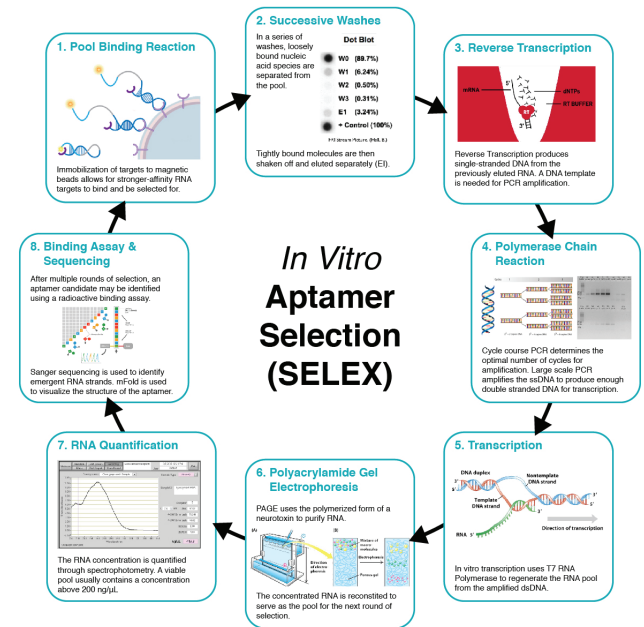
1. Pool Binding Reaction

Immobilization of targets to magnetic beads allows for stronger-affinity RNA targets to bind and be selected for.

2. Successive Washes

In a series of washes, loosely bound nucleic acid species are separated from the pool.

Dot Blot
W0 (89.7%)
W1 (6.24%)
W2 (0.50%)
W3 (0.31%)
E1 (3.24%)
+ Control (100%)

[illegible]

Tightly bound molecules are then shaken off and eluted separately (EI).

3. Reverse Transcription

mRNA
5'
dNTPs
RT
RT BUFFER

Reverse Transcription produces single-stranded DNA from the previously eluted RNA. A DNA template is needed for PCR amplification.

4. Polymerase Chain Reaction

Cycle course PCR determines the optimal number of cycles for amplification. Large scale PCR amplifies the ssDNA to produce enough double stranded DNA for transcription.

5. Transcription

DNA duplex
Nontemplate DNA strand
3'
5'
Template DNA strand
3'
5'
Direction of transcription
RNA 5'

In vitro transcription uses T7 RNA Polymerase to regenerate the RNA pool from the amplified dsDNA.

6. Polyacrylamide Gel Electrophoresis

PAGE uses the polymerized form of a neurotoxin to purify RNA.

Direction of electrophoresis
Mixture of macromolecules
Electrophoresis
Porous gel

The concentrated RNA is reconstituted to serve as the pool for the next round of selection.

7. RNA Quantification

The RNA concentration is quantified through spectrophotometry. A viable pool usually contains a concentration above 200 ng/μL.

8. Binding Assay & Sequencing

After multiple rounds of selection, an aptamer candidate may be identified using a radioactive binding assay.

Sanger sequencing is used to identify emergent RNA strands. mFold is used to visualize the structure of the aptamer.

In Vitro
Aptamer
Selection
(SELEX)